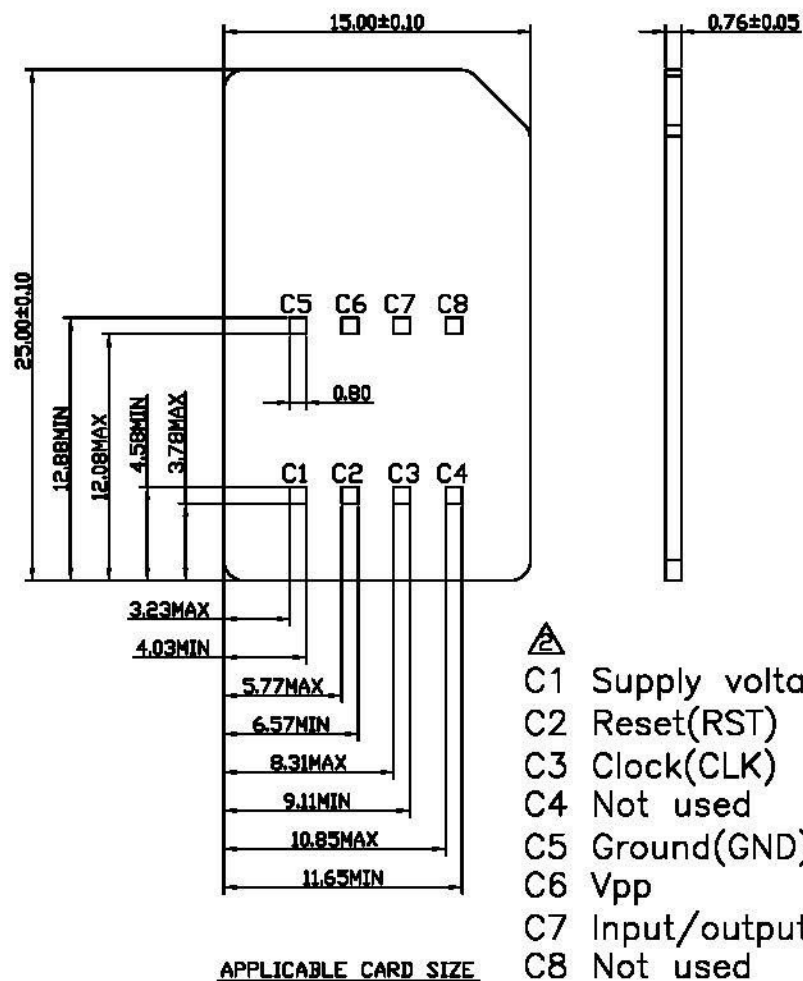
15.00±0.10

0.76±0.05

25.00±0.10

C5 C6 C7 C8

0.80

12.88MIN

12.08MAX

4.58MIN

3.78MAX

C1 C2 C3 C4

3.23MAX

4.03MIN

5.77MAX

6.57MIN

8.31MAX

9.11MIN

10.85MAX

11.65MIN

APPLICABLE CARD SIZE

2

C1 Supply volta
C2 Reset(RST)
C3 Clock(CLK)
C4 Not used
C5 Ground(GND)
C6 Vpp
C7 Input/output
C8 Not used